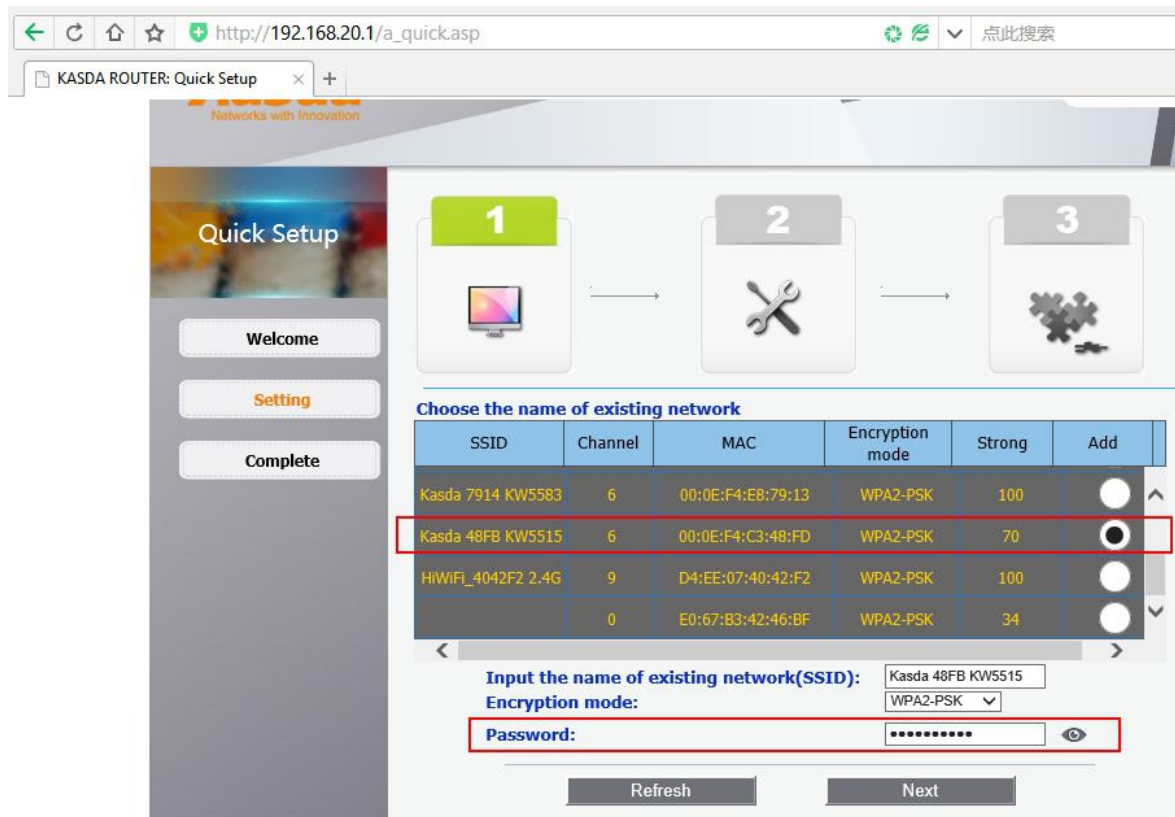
http://192.168.20.1/a_quick.asp

点此搜索

KASDA ROUTER: Quick Setup

Networks with Innovation

Quick Setup

Welcome

Setting

Complete

1

2

3

Choose the name of existing network

| SSID | Channel | MAC | Encryption mode | Strong | Add |
|---|---|---|---|---|---|
| Kasda 7914 KW5583 | 6 | 00:0E:F4:E8:79:13 | WPA2-PSK | 100 | |
| Kasda 48FB KW5515 | 6 | 00:0E:F4:C3:48:FD | WPA2-PSK | 70 | |
| HiWiFi_4042F2 2.4G | 9 | D4:EE:07:40:42:F2 | WPA2-PSK | 100 | |
| | 0 | E0:67:B3:42:46:BF | WPA2-PSK | 34 | |

Input the name of existing network(SSID): Kasda 48FB KW5515

Encryption mode: WPA2-PSK

Password: ●●●●●●●●●●●

Refresh

Next